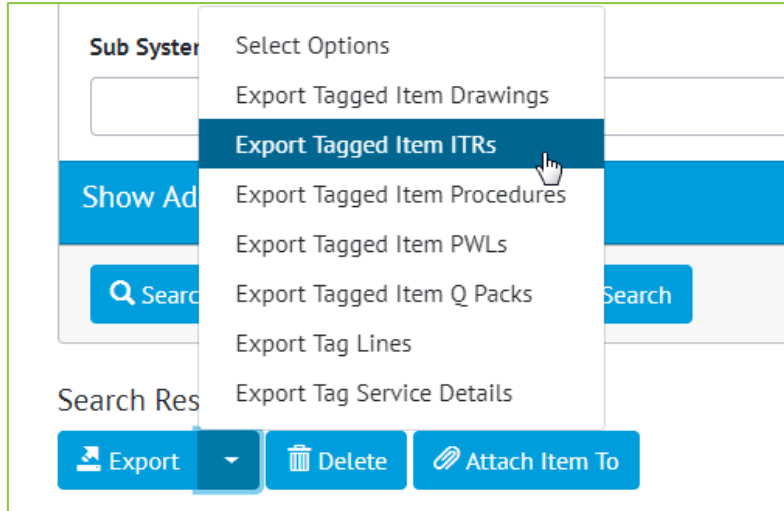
Sub Syster

Show Ad

Searc

Search

Search Res

Select Options
Export Tagged Item Drawings
Export Tagged Item ITRs
Export Tagged Item Procedures
Export Tagged Item PWLs
Export Tagged Item Q Packs
Export Tag Lines
Export Tag Service Details

Export

Delete

Attach Item To